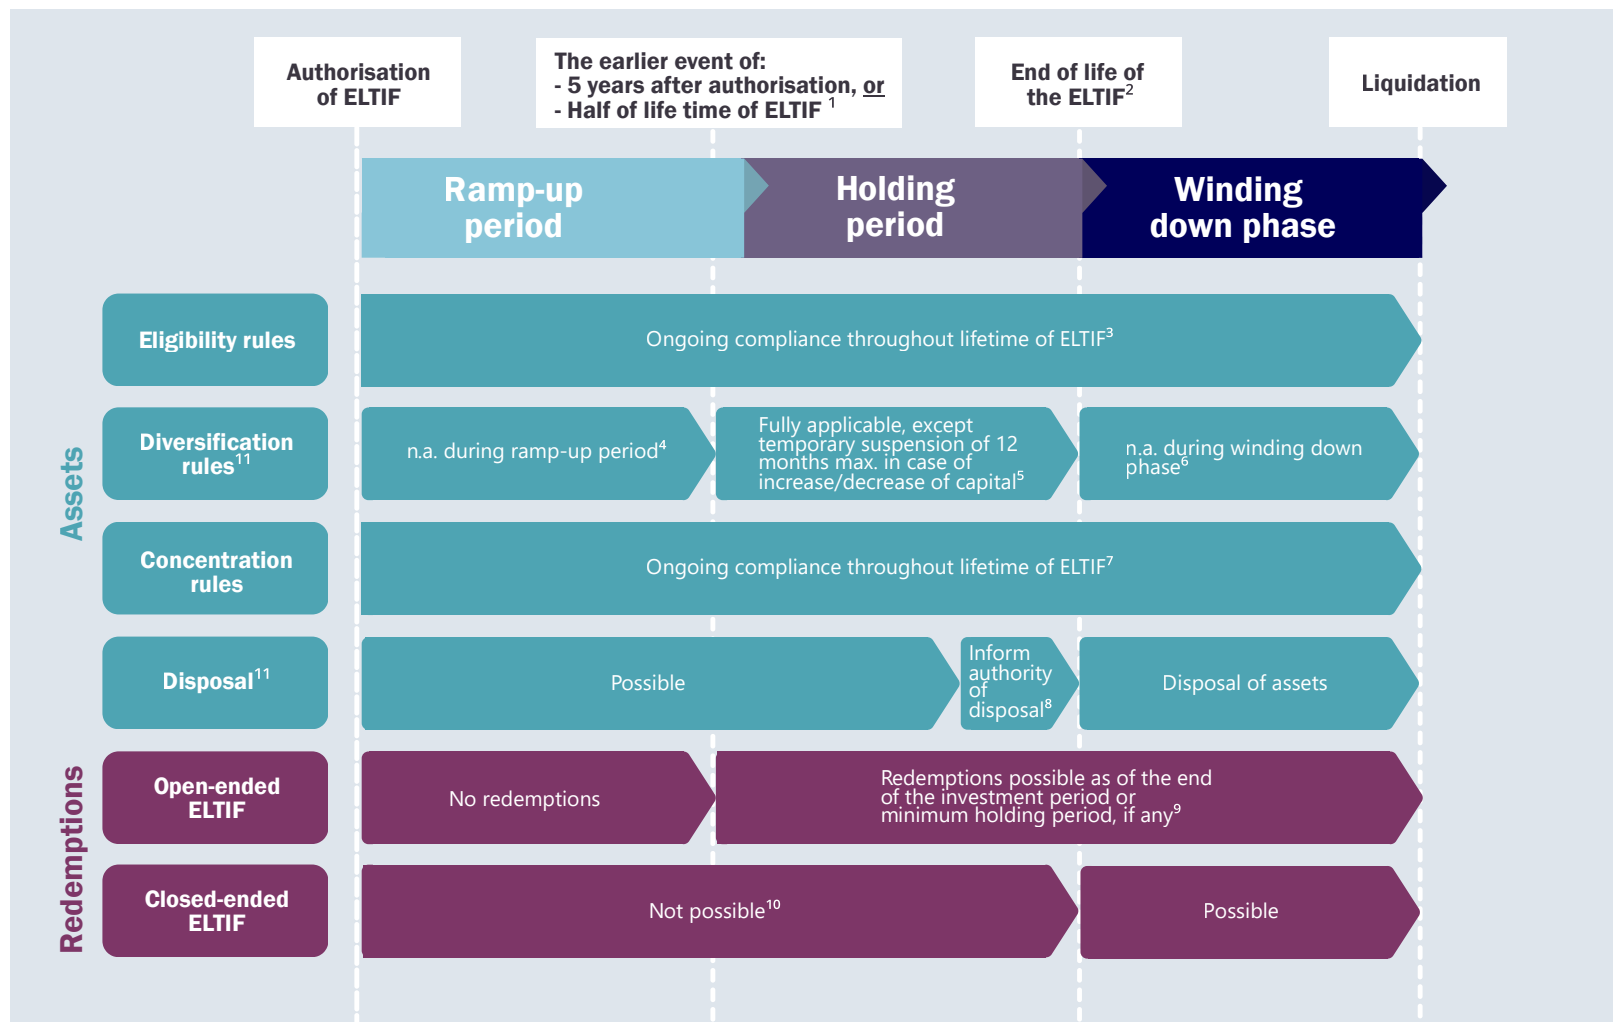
Authorisation of ELTIF

The earlier event of:
- 5 years after authorisation, or
- Half of life time of ELTIF $^1$

End of life of the ELTIF$^2$

Liquidation

Ramp-up period

Holding period

Winding down phase

Assets

Eligibility rules

Ongoing compliance throughout lifetime of ELTIF$^3$

Diversification rules$^{11}$

n.a. during ramp-up period$^4$

Fully applicable, except temporary suspension of 12 months max. in case of increase/decrease of capital$^5$

n.a. during winding down phase$^6$

Concentration rules

Ongoing compliance throughout lifetime of ELTIF$^7$

Disposal$^{11}$

Possible

Inform authority of disposal$^8$

Disposal of assets

Redemptions

Open-ended ELTIF

No redemptions

Redemptions possible as of the end of the investment period or minimum holding period, if any$^9$

Closed-ended ELTIF

Not possible$^{10}$

Possible